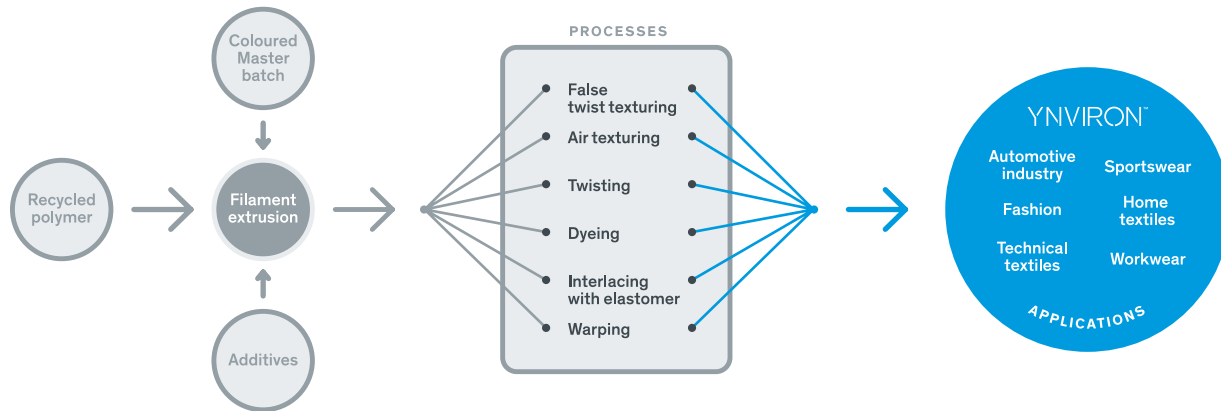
Coloured Master batch

Recycled polymer

Filament extrusion

Additives

PROCESSES

False twist texturing

Air texturing

Twisting

Dyeing

Interlacing with elastomer

Warping

YNVIRON™

Automotive industry

Sportswear

Fashion

Home textiles

Technical textiles

Workwear

APPLICATIONS